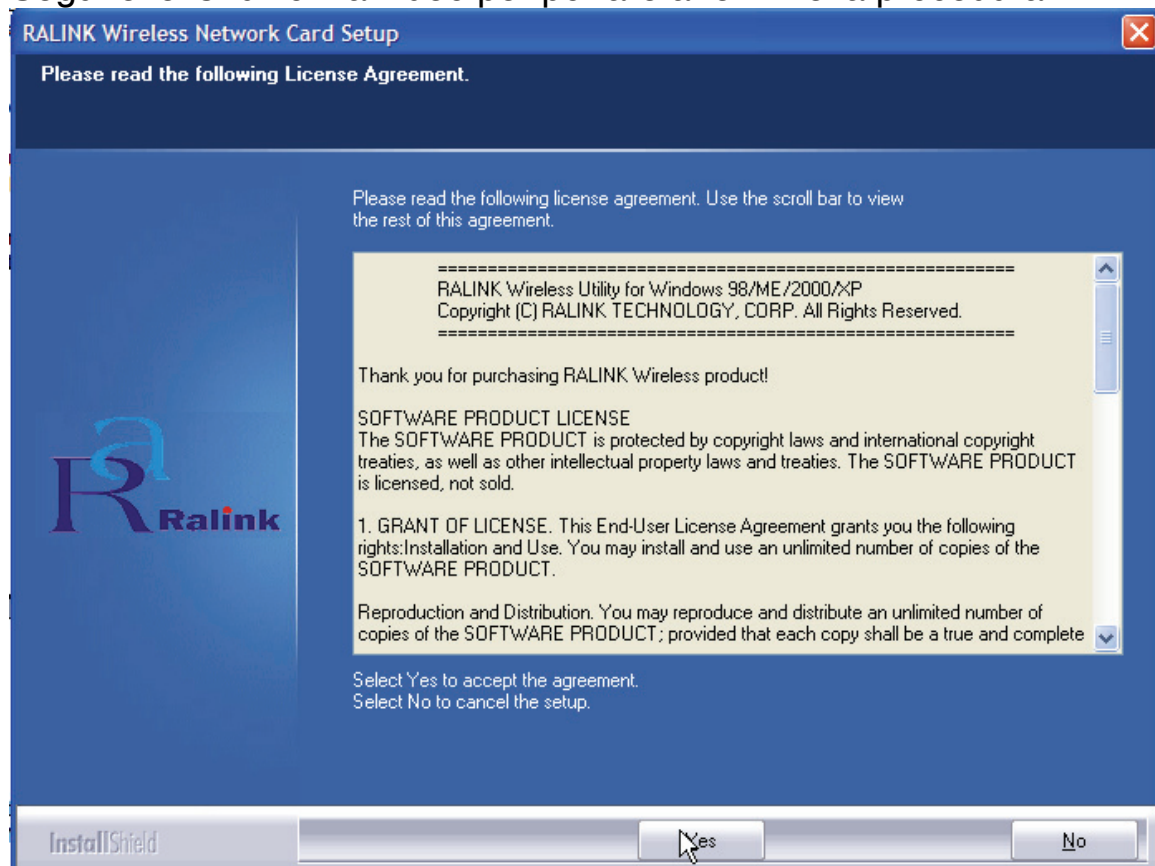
RALINK Wireless Network Card Setup

Please read the following License Agreement.

Please read the following license agreement. Use the scroll bar to view the rest of this agreement.

==========================================================
RALINK Wireless Utility for Windows 98/ME/2000/XP
Copyright (C) RALINK TECHNOLOGY, CORP. All Rights Reserved.
==========================================================

Thank you for purchasing RALINK Wireless product!

SOFTWARE PRODUCT LICENSE
The SOFTWARE PRODUCT is protected by copyright laws and international copyright treaties, as well as other intellectual property laws and treaties. The SOFTWARE PRODUCT is licensed, not sold.

1. GRANT OF LICENSE. This End-User License Agreement grants you the following rights:Installation and Use. You may install and use an unlimited number of copies of the SOFTWARE PRODUCT.

Reproduction and Distribution. You may reproduce and distribute an unlimited number of copies of the SOFTWARE PRODUCT; provided that each copy shall be a true and complete

Select Yes to accept the agreement.
Select No to cancel the setup.

Ralink

InstallShield

Yes

No